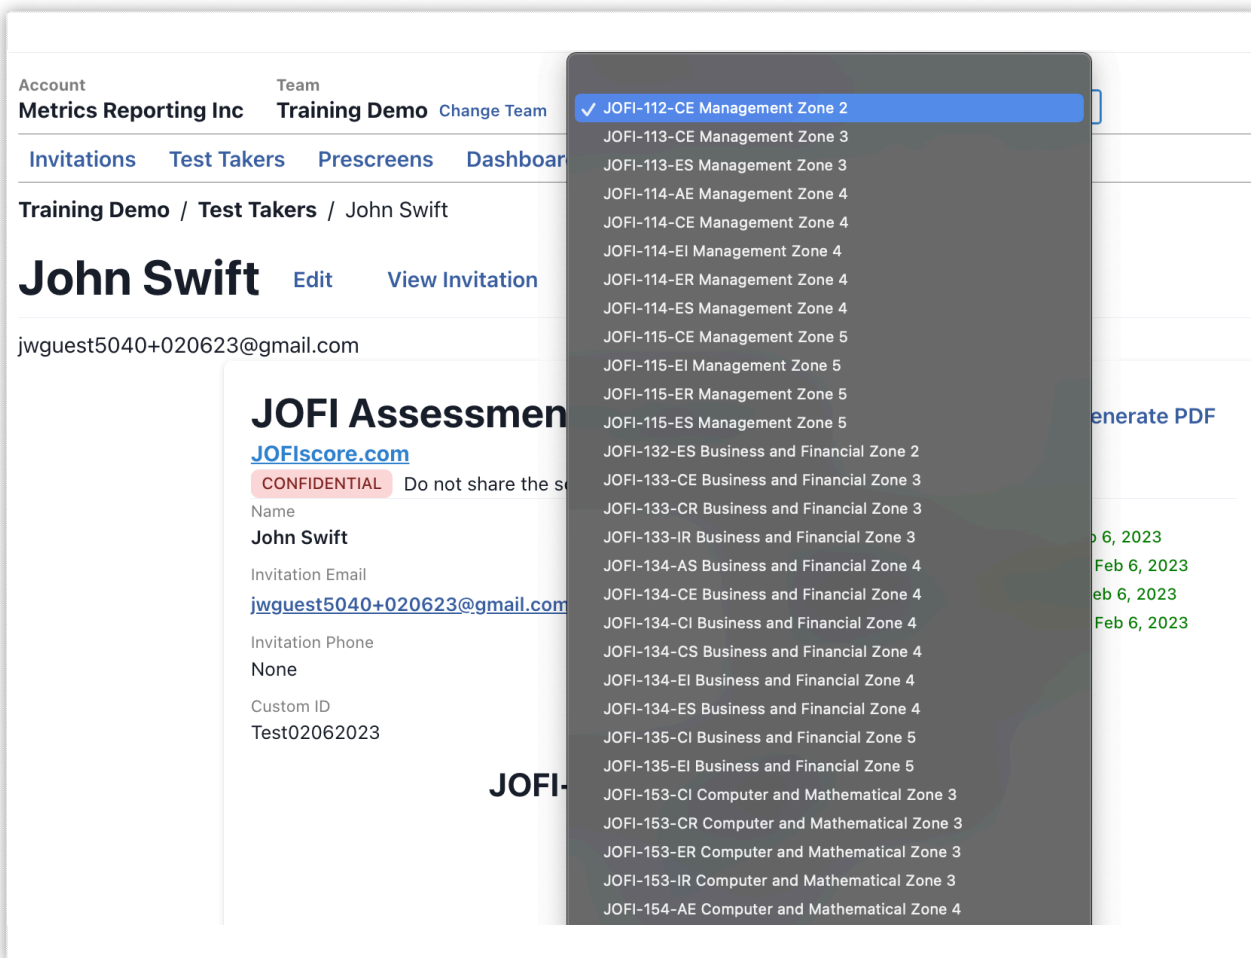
Account
Metrics Reporting Inc

Team
Training Demo Change Team

Invitations Test Takers Prescreens Dashboar

Training Demo / Test Takers / John Swift

John Swift Edit View Invitation

jwguest5040+020623@gmail.com

JOFI Assessmen

JOFIscore.com

CONFIDENTIAL Do not share the s

Name
John Swift

Invitation Email
jwguest5040+020623@gmail.com

Invitation Phone
None

Custom ID
Test02062023

JOFI-

enerate PDF

6, 2023
Feb 6, 2023
eb 6, 2023
Feb 6, 2023

✓ JOFI-112-CE Management Zone 2
JOFI-113-CE Management Zone 3
JOFI-113-ES Management Zone 3
JOFI-114-AE Management Zone 4
JOFI-114-CE Management Zone 4
JOFI-114-EI Management Zone 4
JOFI-114-ER Management Zone 4
JOFI-114-ES Management Zone 4
JOFI-115-CE Management Zone 5
JOFI-115-EI Management Zone 5
JOFI-115-ER Management Zone 5
JOFI-115-ES Management Zone 5
JOFI-132-ES Business and Financial Zone 2
JOFI-133-CE Business and Financial Zone 3
JOFI-133-CR Business and Financial Zone 3
JOFI-133-IR Business and Financial Zone 3
JOFI-134-AS Business and Financial Zone 4
JOFI-134-CE Business and Financial Zone 4
JOFI-134-CI Business and Financial Zone 4
JOFI-134-CS Business and Financial Zone 4
JOFI-134-EI Business and Financial Zone 4
JOFI-134-ES Business and Financial Zone 4
JOFI-135-CI Business and Financial Zone 5
JOFI-135-EI Business and Financial Zone 5
JOFI-153-CI Computer and Mathematical Zone 3
JOFI-153-CR Computer and Mathematical Zone 3
JOFI-153-ER Computer and Mathematical Zone 3
JOFI-153-IR Computer and Mathematical Zone 3
JOFI-154-AE Computer and Mathematical Zone 4